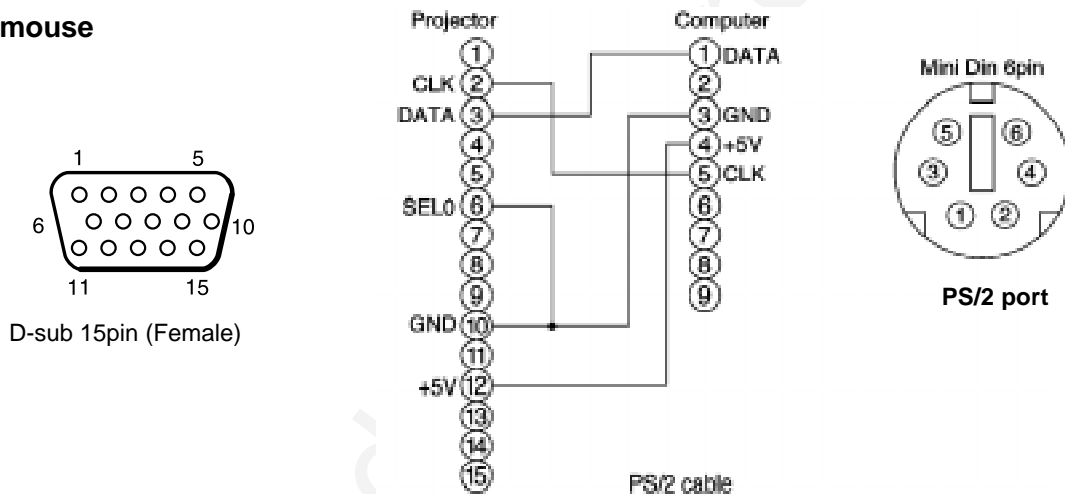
mouse

1 5
6 10
11 15

D-sub 15pin (Female)

Projector
1
CLK 2
DATA 3
4
5
SEL0 6
7
8
9
GND 10
11
+5V 12
13
14
15

Computer
1 DATA
2
3 GND
4 +5V
5 CLK
6
7
8
9

PS/2 cable

Mini Din 6pin
5 6
3 4
1 2

PS/2 port